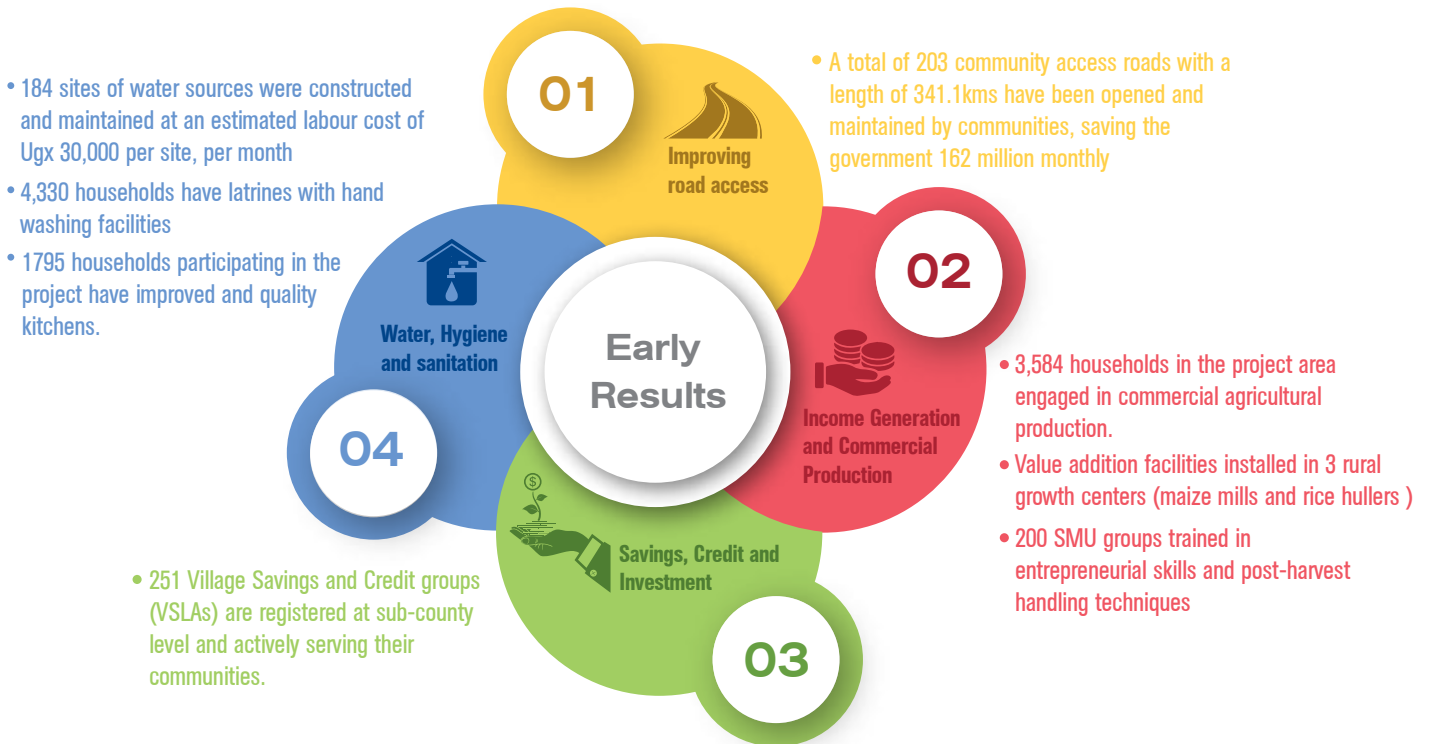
Early Results

01

Improving road access

• A total of 203 community access roads with a length of 341.1kms have been opened and maintained by communities, saving the government 162 million monthly

02

Income Generation and Commercial Production

• 3,584 households in the project area engaged in commercial agricultural production.

• Value addition facilities installed in 3 rural growth centers (maize mills and rice hullers )

• 200 SMU groups trained in entrepreneurial skills and post-harvest handling techniques

03

Savings, Credit and Investment

• 251 Village Savings and Credit groups (VSLAs) are registered at sub-county level and actively serving their communities.

04

Water, Hygiene and sanitation

• 184 sites of water sources were constructed and maintained at an estimated labour cost of Ugx 30,000 per site, per month

• 4,330 households have latrines with hand washing facilities

• 1795 households participating in the project have improved and quality kitchens.